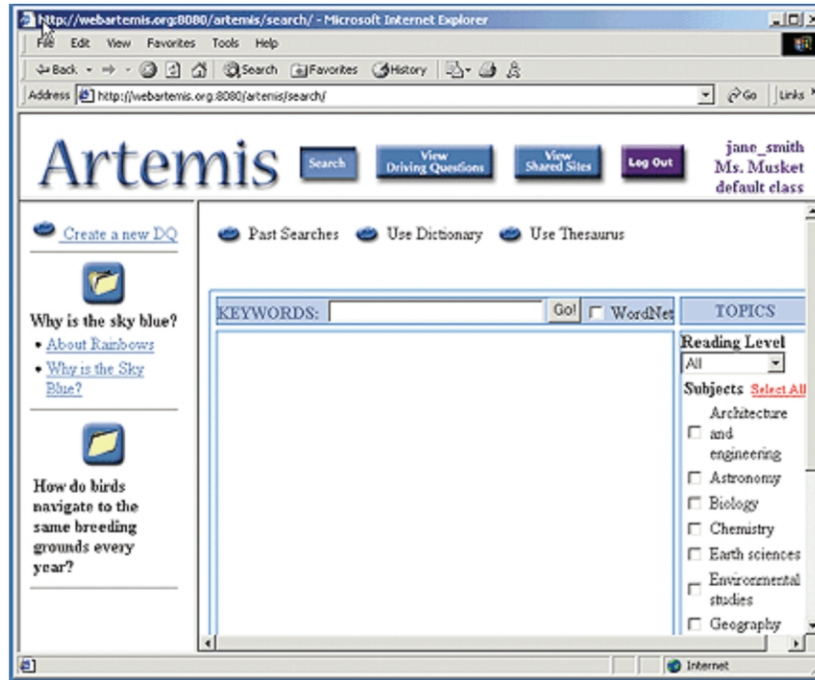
http://webartemis.org:8080/artemis/search/ - Microsoft Internet Explorer

File Edit View Favorites Tools Help

Back Search Favorites History

Address http://webartemis.org:8080/artemis/search/ Go Links

Artemis

Search

View Driving Questions

View Shared Sites

Log Out

jane_smith
Ms. Musket
default class

Create a new DQ

Why is the sky blue?

• About Rainbows
• Why is the Sky Blue?

How do birds navigate to the same breeding grounds every year?

Past Searches Use Dictionary Use Thesaurus

KEYWORDS: Go! WordNet

TOPICS

Reading Level
All

Subjects Select All

Architecture and engineering
Astronomy
Biology
Chemistry
Earth sciences
Environmental studies
Geography

Internet